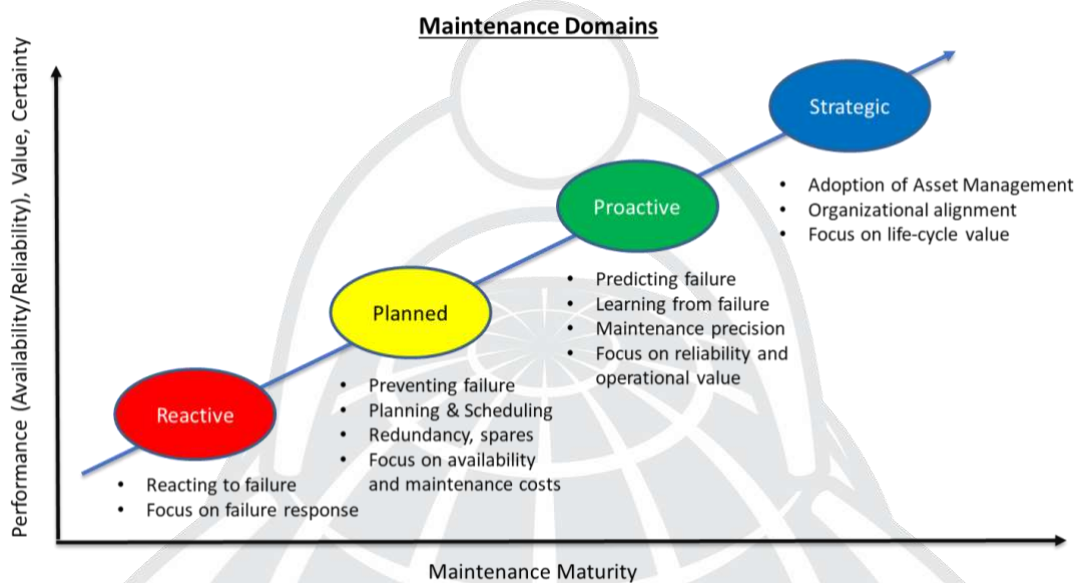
Maintenance Domains

Performance (Availability/Reliability), Value, Certainty

Strategic

- Adoption of Asset Management
- Organizational alignment
- Focus on life-cycle value

Proactive

- Predicting failure
- Learning from failure
- Maintenance precision
- Focus on reliability and operational value

Planned

- Preventing failure
- Planning & Scheduling
- Redundancy, spares
- Focus on availability and maintenance costs

Reactive

- Reacting to failure
- Focus on failure response

Maintenance Maturity